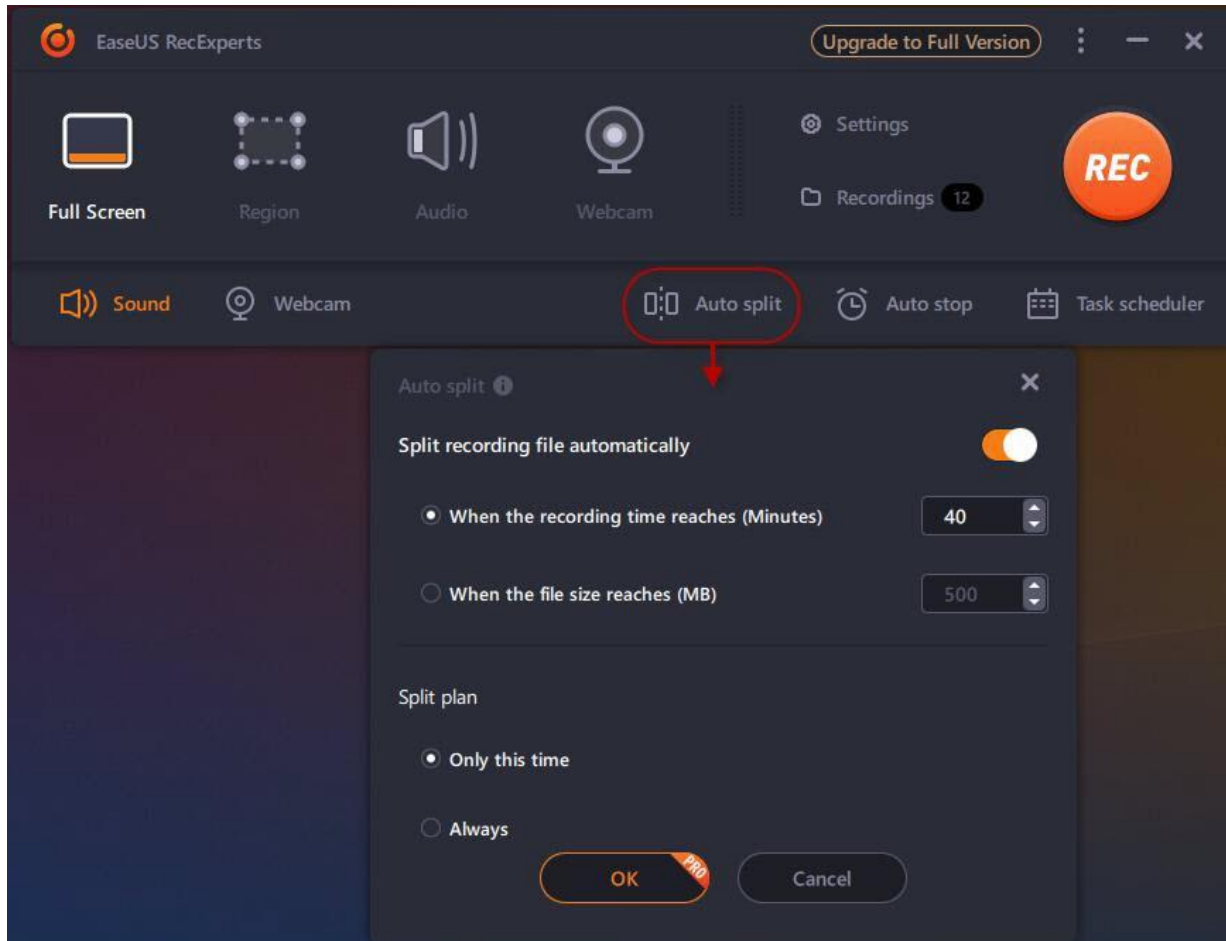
EaseUS RecExperts

Upgrade to Full Version

Full Screen

Region

Audio

Webcam

Settings

Recordings 12

REC

Sound

Webcam

Auto split

Auto stop

Task scheduler

Auto split

Split recording file automatically

When the recording time reaches (Minutes)

40

When the file size reaches (MB)

500

Split plan

Only this time

Always

OK

PRO

Cancel